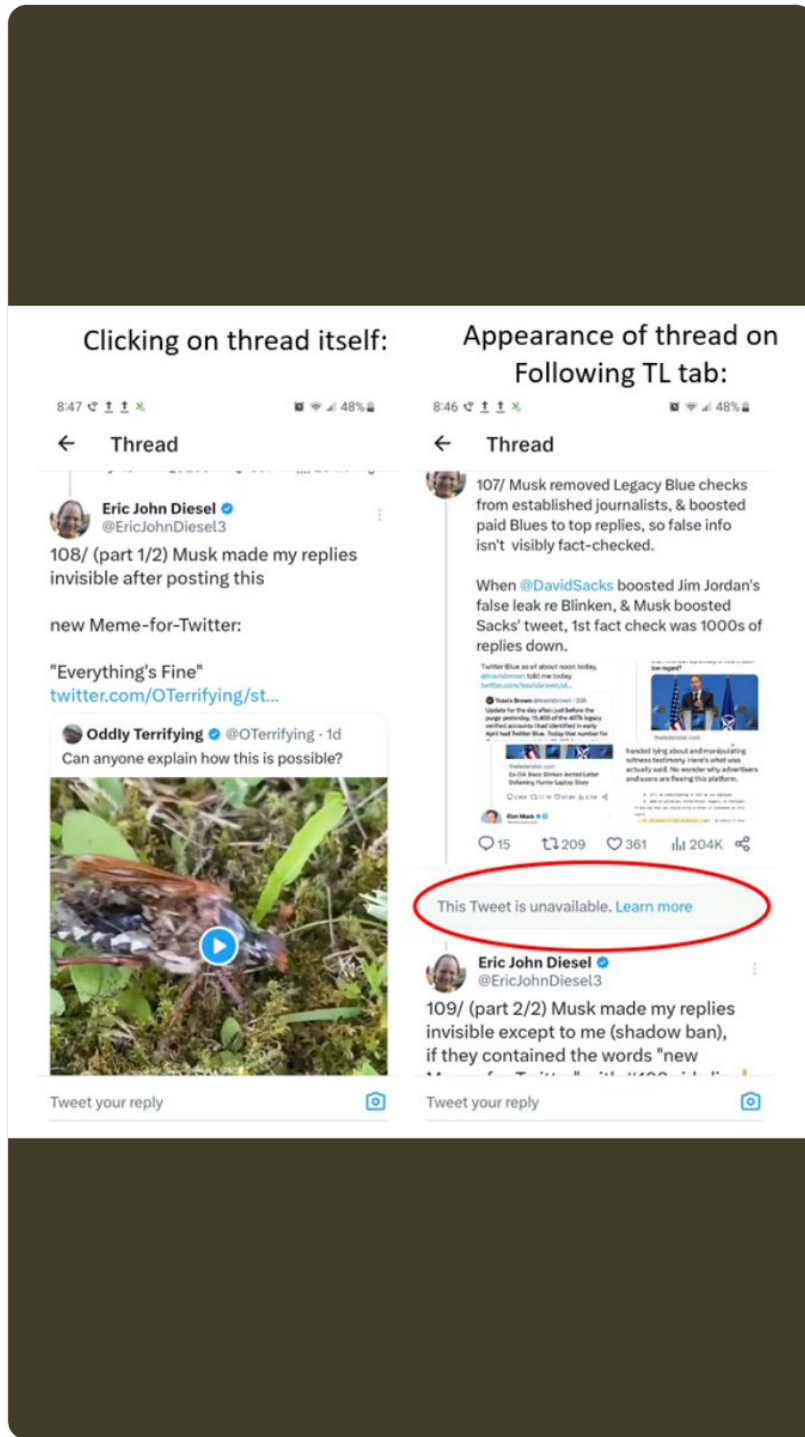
Clicking on thread itself:

8:47 48%

← Thread

Eric John Diesel
@EricJohnDiesel3

108/ (part 1/2) Musk made my replies invisible after posting this

new Meme-for-Twitter:

"Everything's Fine"
twitter.com/OTerrifying/st...

Oddly Terrifying @OTerrifying · 1d
Can anyone explain how this is possible?

Tweet your reply

Appearance of thread on Following TL tab:

8:46 48%

← Thread

107/ Musk removed Legacy Blue checks from established journalists, & boosted paid Blues to top replies, so false info isn't visibly fact-checked.

When @DavidSacks boosted Jim Jordan's false leak re Blinken, & Musk boosted Sacks' tweet, 1st fact check was 1000s of replies down.

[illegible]

15 209 361 204K

This Tweet is unavailable. Learn more

Eric John Diesel
@EricJohnDiesel3

109/ (part 2/2) Musk made my replies invisible except to me (shadow ban), if they contained the words "new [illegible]

Tweet your reply